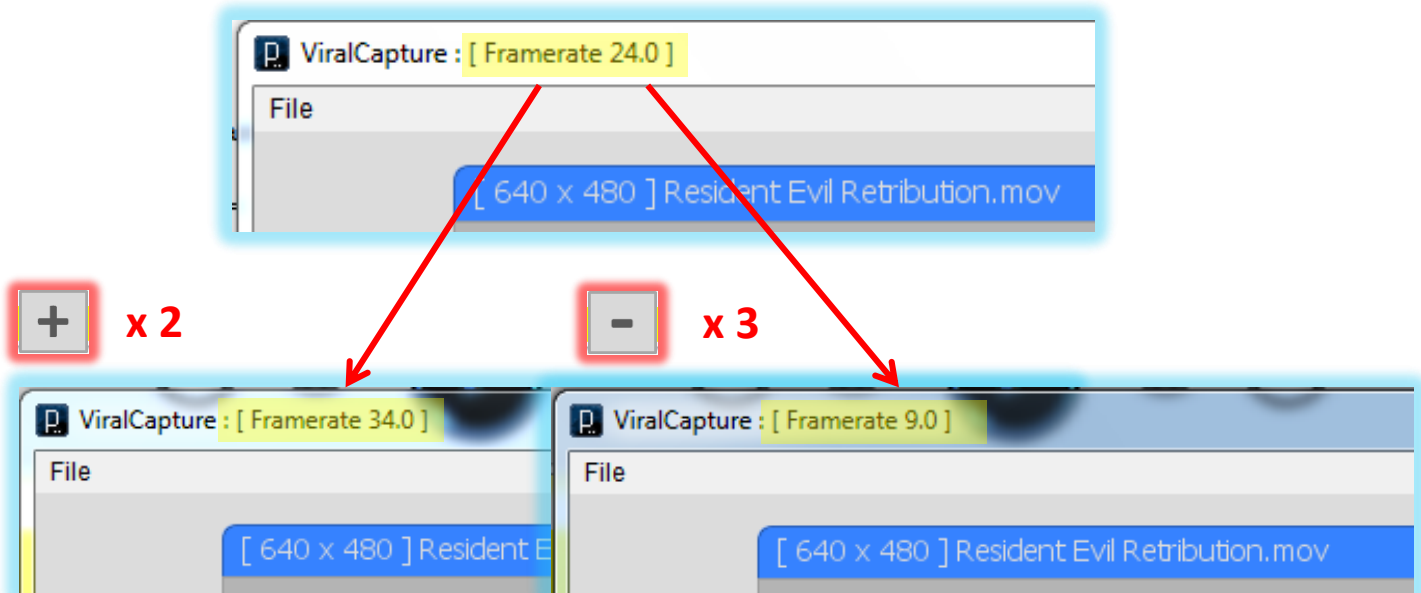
ViralCapture : [ Framerate 24.0 ]

File

[ 640 x 480 ] Resident Evil Retribution.mov

+ x 2

- x 3

ViralCapture : [ Framerate 34.0 ]

File

[ 640 x 480 ] Resident E

ViralCapture : [ Framerate 9.0 ]

File

[ 640 x 480 ] Resident Evil Retribution.mov